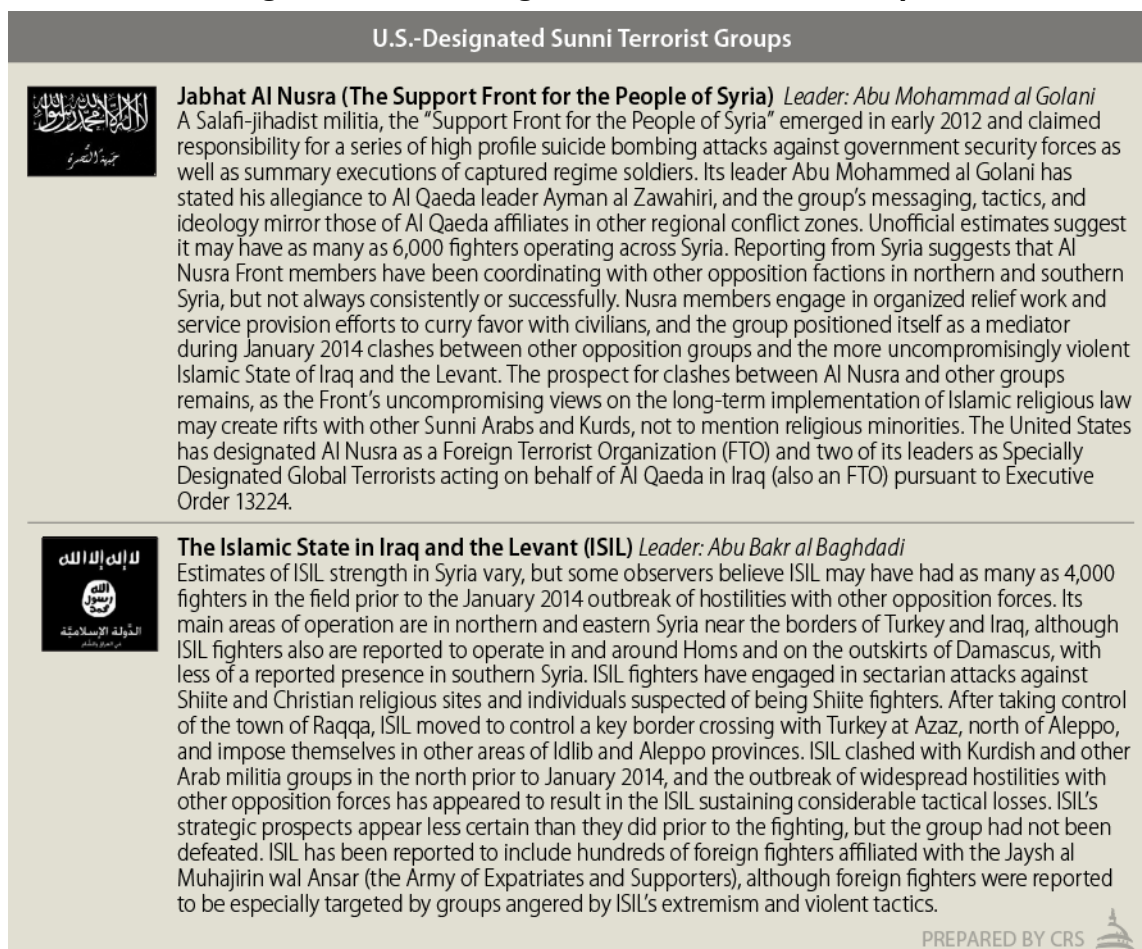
U.S.-Designated Sunni Terrorist Groups

لا إله إلا الله محمد رسول الله
جبهة النصرة

Jabhat Al Nusra (The Support Front for the People of Syria) Leader: Abu Mohammad al Golani
A Salafi-jihadist militia, the "Support Front for the People of Syria" emerged in early 2012 and claimed responsibility for a series of high profile suicide bombing attacks against government security forces as well as summary executions of captured regime soldiers. Its leader Abu Mohammed al Golani has stated his allegiance to Al Qaeda leader Ayman al Zawahiri, and the group's messaging, tactics, and ideology mirror those of Al Qaeda affiliates in other regional conflict zones. Unofficial estimates suggest it may have as many as 6,000 fighters operating across Syria. Reporting from Syria suggests that Al Nusra Front members have been coordinating with other opposition factions in northern and southern Syria, but not always consistently or successfully. Nusra members engage in organized relief work and service provision efforts to curry favor with civilians, and the group positioned itself as a mediator during January 2014 clashes between other opposition groups and the more uncompromisingly violent Islamic State of Iraq and the Levant. The prospect for clashes between Al Nusra and other groups remains, as the Front's uncompromising views on the long-term implementation of Islamic religious law may create rifts with other Sunni Arabs and Kurds, not to mention religious minorities. The United States has designated Al Nusra as a Foreign Terrorist Organization (FTO) and two of its leaders as Specially Designated Global Terrorists acting on behalf of Al Qaeda in Iraq (also an FTO) pursuant to Executive Order 13224.

لا إله إلا الله
الله رسول محمد
الدولة الإسلامية
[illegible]

The Islamic State in Iraq and the Levant (ISIL) Leader: Abu Bakr al Baghdadi
Estimates of ISIL strength in Syria vary, but some observers believe ISIL may have had as many as 4,000 fighters in the field prior to the January 2014 outbreak of hostilities with other opposition forces. Its main areas of operation are in northern and eastern Syria near the borders of Turkey and Iraq, although ISIL fighters also are reported to operate in and around Homs and on the outskirts of Damascus, with less of a reported presence in southern Syria. ISIL fighters have engaged in sectarian attacks against Shiite and Christian religious sites and individuals suspected of being Shiite fighters. After taking control of the town of Raqqa, ISIL moved to control a key border crossing with Turkey at Azaz, north of Aleppo, and impose themselves in other areas of Idlib and Aleppo provinces. ISIL clashed with Kurdish and other Arab militia groups in the north prior to January 2014, and the outbreak of widespread hostilities with other opposition forces has appeared to result in the ISIL sustaining considerable tactical losses. ISIL's strategic prospects appear less certain than they did prior to the fighting, but the group had not been defeated. ISIL has been reported to include hundreds of foreign fighters affiliated with the Jaysh al Muhajirin wal Ansar (the Army of Expatriates and Supporters), although foreign fighters were reported to be especially targeted by groups angered by ISIL's extremism and violent tactics.

PREPARED BY CRS